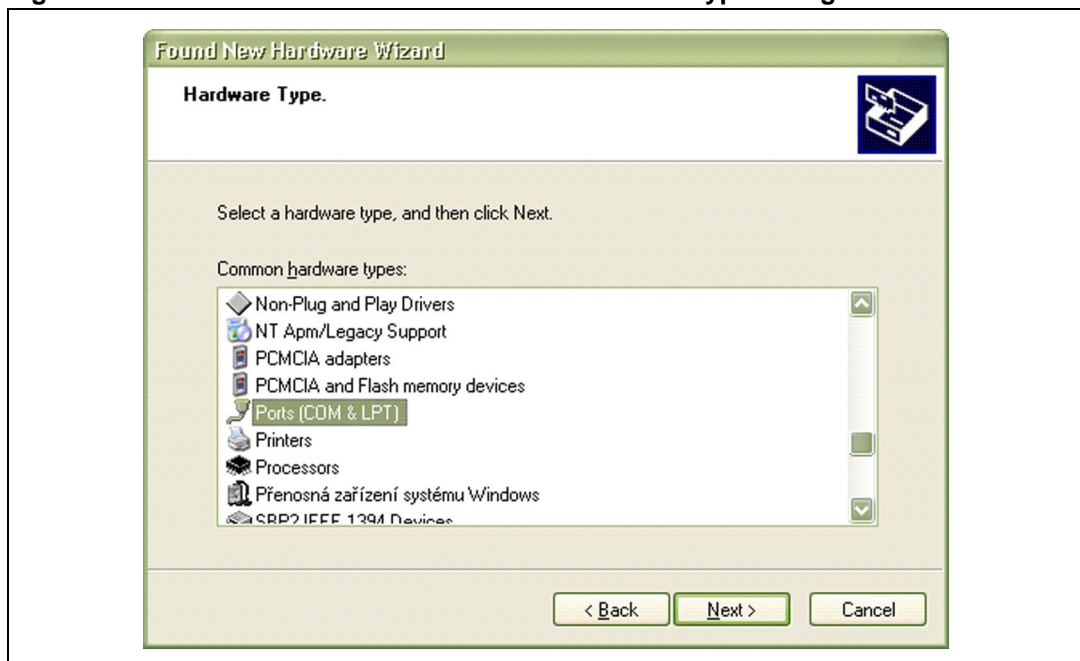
Found New Hardware Wizard

Hardware Type.

Select a hardware type, and then click Next.

Common hardware types:

Non-Plug and Play Drivers
NT Apm/Legacy Support
PCMCIA adapters
PCMCIA and Flash memory devices
Ports (COM & LPT)
Printers
Processors
Přenosná zařízení systému Windows
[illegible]

< Back
Next >
Cancel